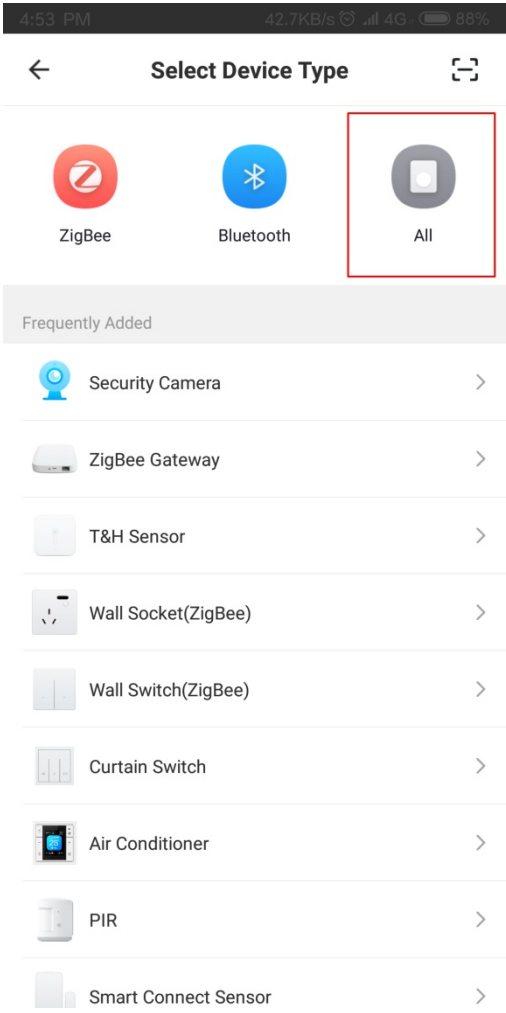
4:53 PM 42.7KB/s 4G 88%

Select Device Type

ZigBee

Bluetooth

All

Frequently Added

Security Camera

ZigBee Gateway

T&H Sensor

Wall Socket(ZigBee)

Wall Switch(ZigBee)

Curtain Switch

Air Conditioner

PIR

Smart Connect Sensor